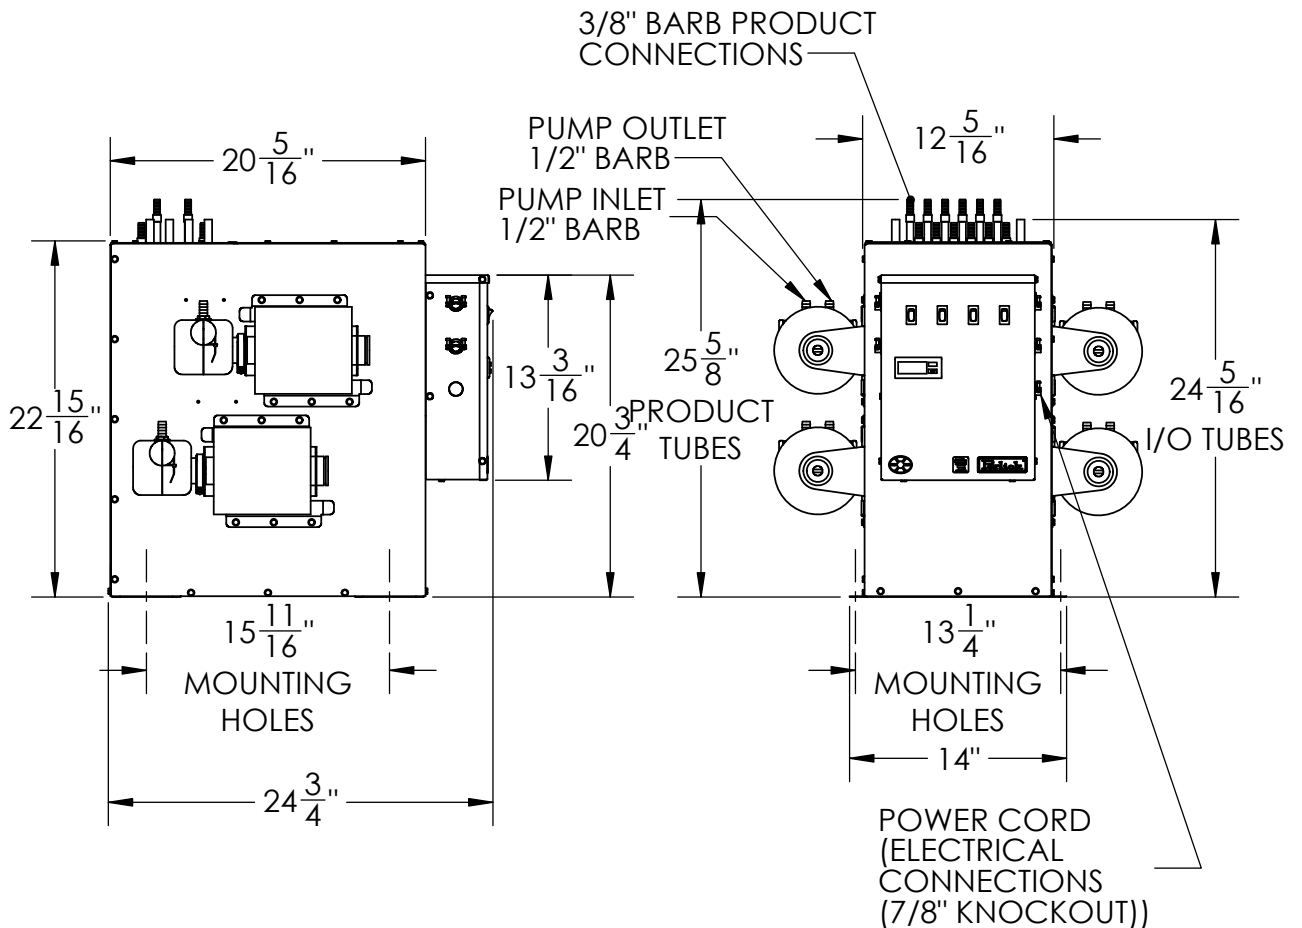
3/8" BARB PRODUCT CONNECTIONS

PUMP OUTLET 1/2" BARB

PUMP INLET 1/2" BARB

$20\frac{5}{16}$"

$12\frac{5}{16}$"

$22\frac{15}{16}$"

$13\frac{3}{16}$"

$25\frac{5}{8}$"

$20\frac{3}{4}$"

PRODUCT TUBES

$24\frac{5}{16}$"

I/O TUBES

$15\frac{11}{16}$"

MOUNTING HOLES

$13\frac{1}{4}$"

MOUNTING HOLES

14"

$24\frac{3}{4}$"

POWER CORD (ELECTRICAL CONNECTIONS (7/8" KNOCKOUT))